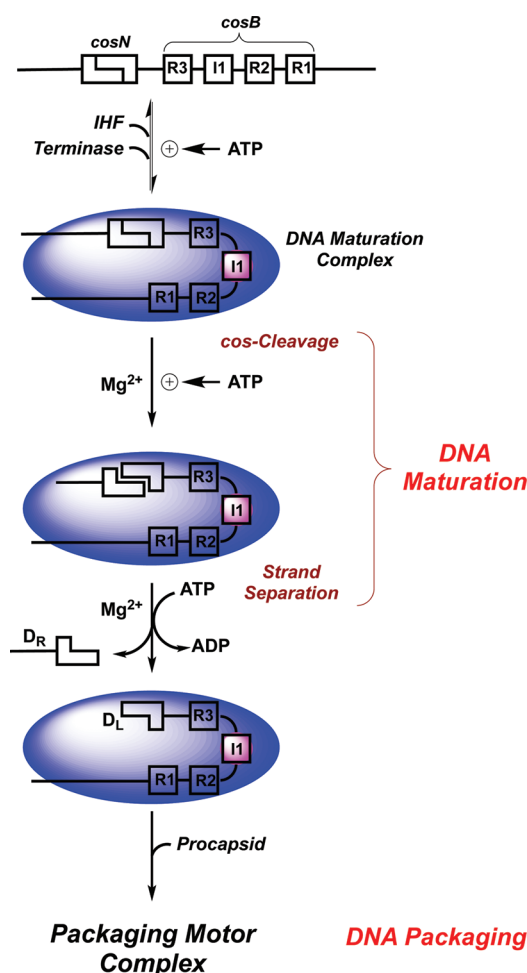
cosN

cosB

R3 I1 R2 R1

IHF

Terminase

$\oplus$ ATP

R3

DNA Maturation Complex

I1

R1 R2

cos-Cleavage

Mg$^{2+}$ $\oplus$ ATP

DNA Maturation

R3

I1

R1 R2

Strand Separation

Mg$^{2+}$ ATP

D$_R$

ADP

D$_L$ R3

I1

R1 R2

Procapsid

Packaging Motor Complex

DNA Packaging